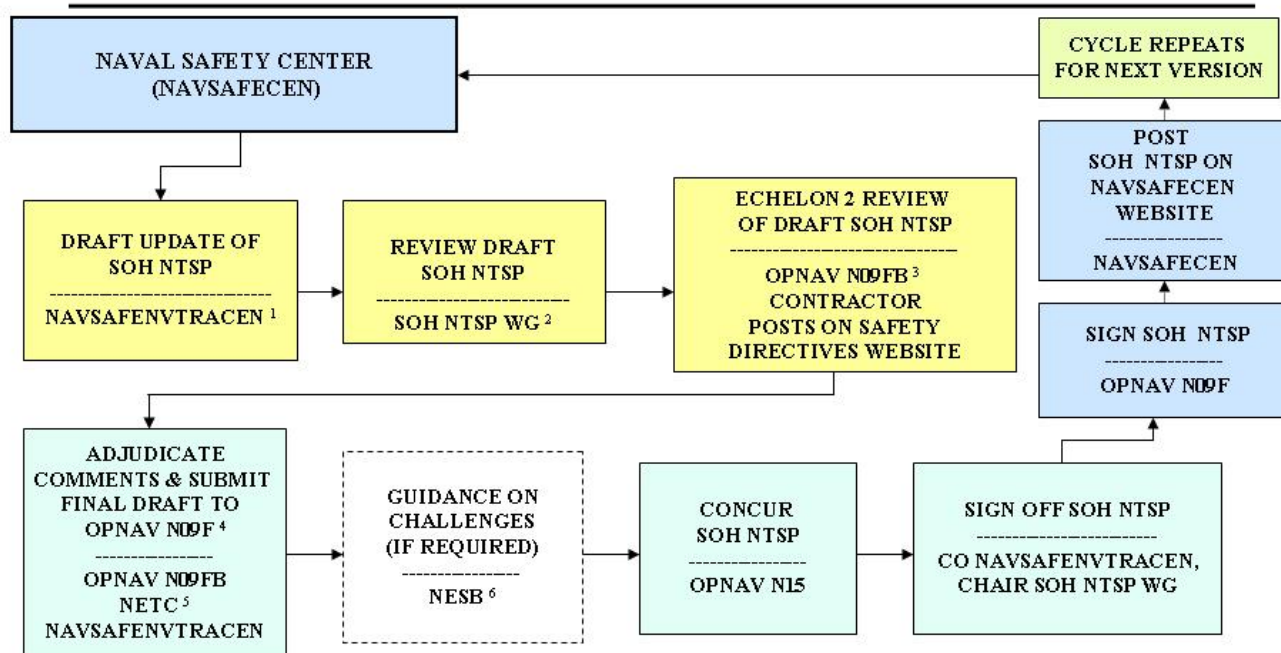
NAVAL SAFETY CENTER (NAVSAFECEN)

CYCLE REPEATS FOR NEXT VERSION

POST SOH NTSP ON NAVSAFECEN WEBSITE
----------------
NAVSAFECEN

DRAFT UPDATE OF SOH NTSP
------------------------------
NAVSAFENVTRACEN $^1$

REVIEW DRAFT SOH NTSP
--------------------------
SOH NTSP WG $^2$

ECHELON 2 REVIEW OF DRAFT SOH NTSP
--------------------------------
OPNAV N09FB $^3$
CONTRACTOR POSTS ON SAFETY DIRECTIVES WEBSITE

SIGN SOH NTSP
----------------
OPNAV N09F

ADJUDICATE COMMENTS & SUBMIT FINAL DRAFT TO OPNAV N09F $^4$
----------------
OPNAV N09FB
NETC $^5$
NAVSAFENVTRACEN

GUIDANCE ON CHALLENGES (IF REQUIRED)
----------------
NESB $^6$

CONCUR SOH NTSP
----------------
OPNAV N15

SIGN OFF SOH NTSP
--------------------------
CO NAVSAFENVTRACEN, CHAIR SOH NTSP WG